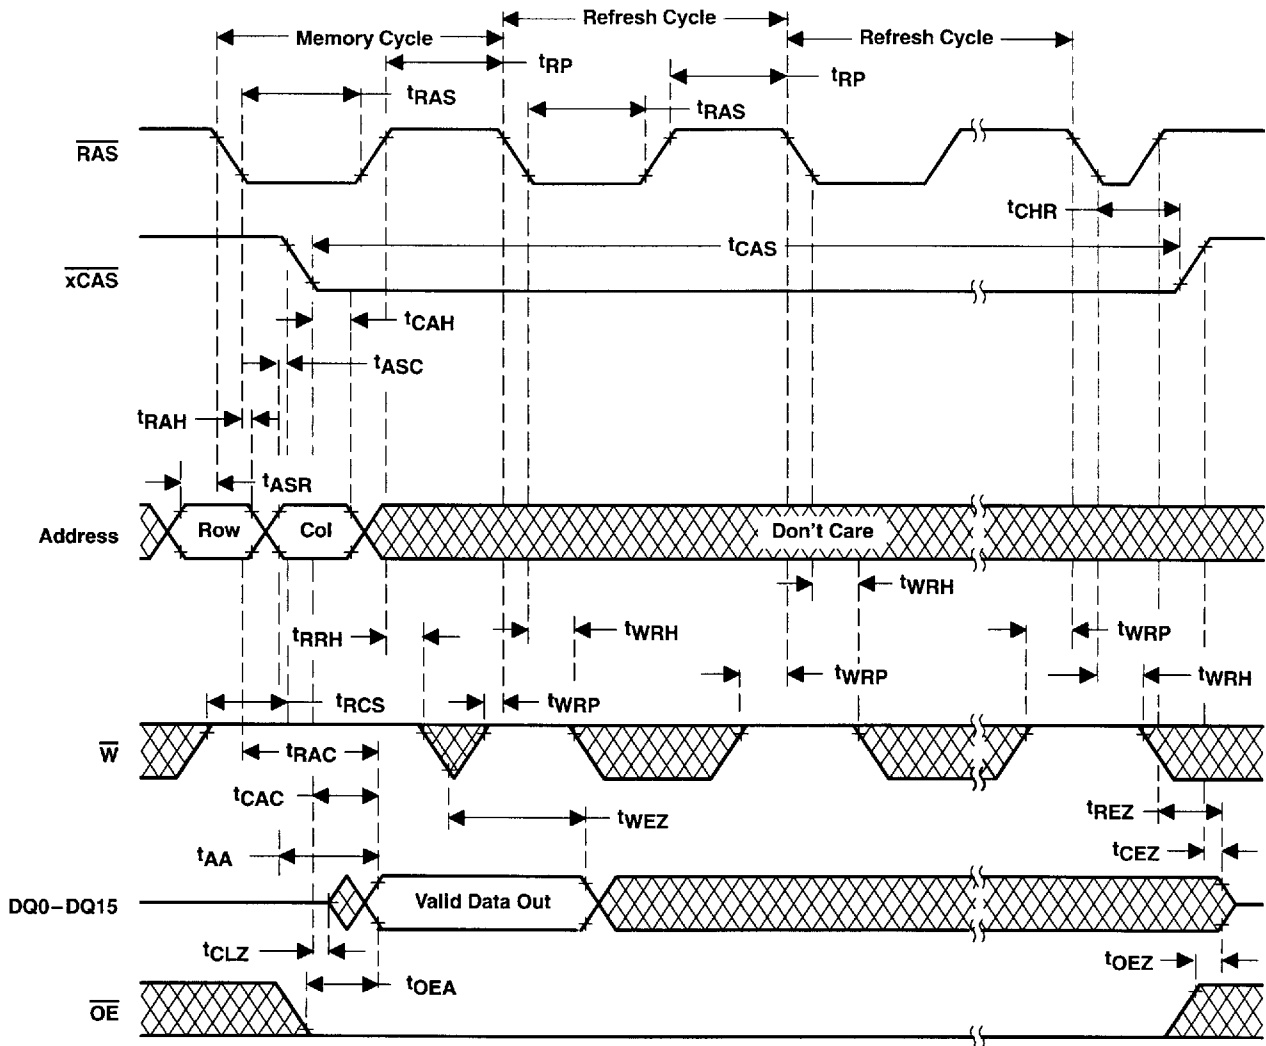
Memory Cycle
Refresh Cycle
Refresh Cycle
$t_{RP}$
$t_{RP}$
$t_{RAS}$
$t_{RAS}$
$\overline{RAS}$
$t_{CHR}$
$t_{CAS}$
$\overline{xCAS}$
$t_{CAH}$
$t_{ASC}$
$t_{RAH}$
$t_{ASR}$
Address
Row
Col
Don't Care
$t_{WRH}$
$t_{RRH}$
$t_{WRH}$
$t_{WRP}$
$t_{WRP}$
$t_{WRH}$
$t_{RCS}$
$t_{WRP}$
$\overline{W}$
$t_{RAC}$
$t_{CAC}$
$t_{WEZ}$
$t_{REZ}$
$t_{AA}$
$t_{CEZ}$
DQ0–DQ15
Valid Data Out
$t_{CLZ}$
$t_{OEZ}$
$t_{OEA}$
$\overline{OE}$